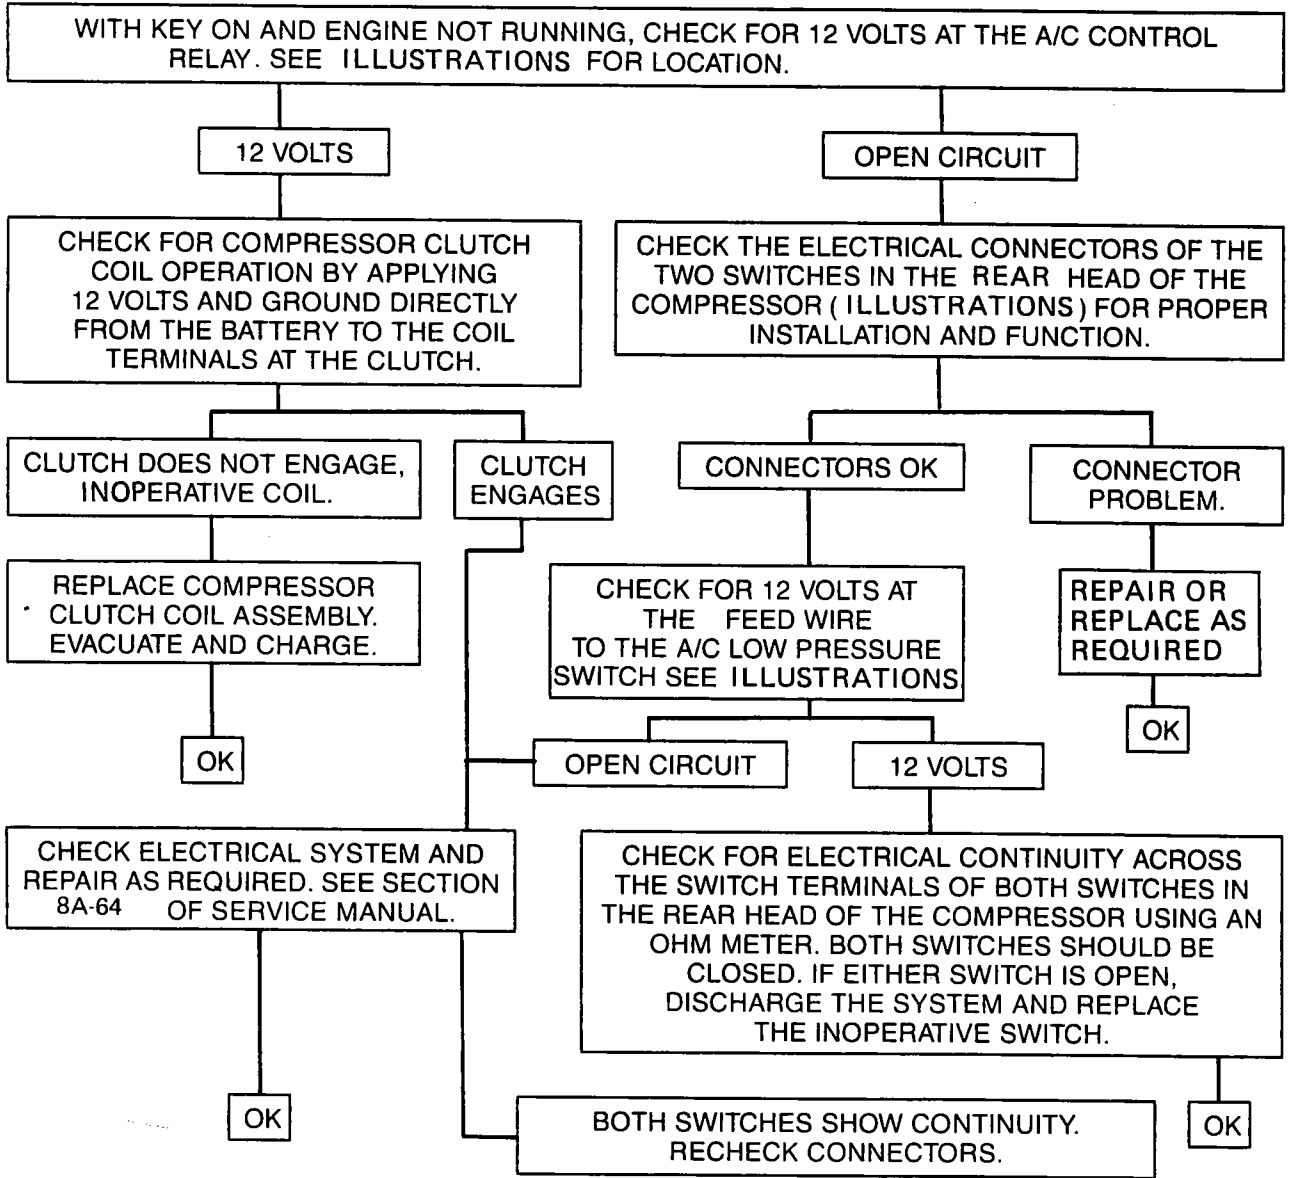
WITH KEY ON AND ENGINE NOT RUNNING, CHECK FOR 12 VOLTS AT THE A/C CONTROL RELAY. SEE ILLUSTRATIONS FOR LOCATION.

12 VOLTS

CHECK FOR COMPRESSOR CLUTCH COIL OPERATION BY APPLYING 12 VOLTS AND GROUND DIRECTLY FROM THE BATTERY TO THE COIL TERMINALS AT THE CLUTCH.

CLUTCH DOES NOT ENGAGE, INOPERATIVE COIL.

REPLACE COMPRESSOR CLUTCH COIL ASSEMBLY. EVACUATE AND CHARGE.

OK

CLUTCH ENGAGES

OPEN CIRCUIT

CHECK THE ELECTRICAL CONNECTORS OF THE TWO SWITCHES IN THE REAR HEAD OF THE COMPRESSOR ( ILLUSTRATIONS ) FOR PROPER INSTALLATION AND FUNCTION.

CONNECTORS OK

CONNECTOR PROBLEM.

REPAIR OR REPLACE AS REQUIRED

OK

CHECK FOR 12 VOLTS AT THE FEED WIRE TO THE A/C LOW PRESSURE SWITCH SEE ILLUSTRATIONS

OPEN CIRCUIT

12 VOLTS

CHECK ELECTRICAL SYSTEM AND REPAIR AS REQUIRED. SEE SECTION 8A-64 OF SERVICE MANUAL.

OK

CHECK FOR ELECTRICAL CONTINUITY ACROSS THE SWITCH TERMINALS OF BOTH SWITCHES IN THE REAR HEAD OF THE COMPRESSOR USING AN OHM METER. BOTH SWITCHES SHOULD BE CLOSED. IF EITHER SWITCH IS OPEN, DISCHARGE THE SYSTEM AND REPLACE THE INOPERATIVE SWITCH.

OK

BOTH SWITCHES SHOW CONTINUITY. RECHECK CONNECTORS.